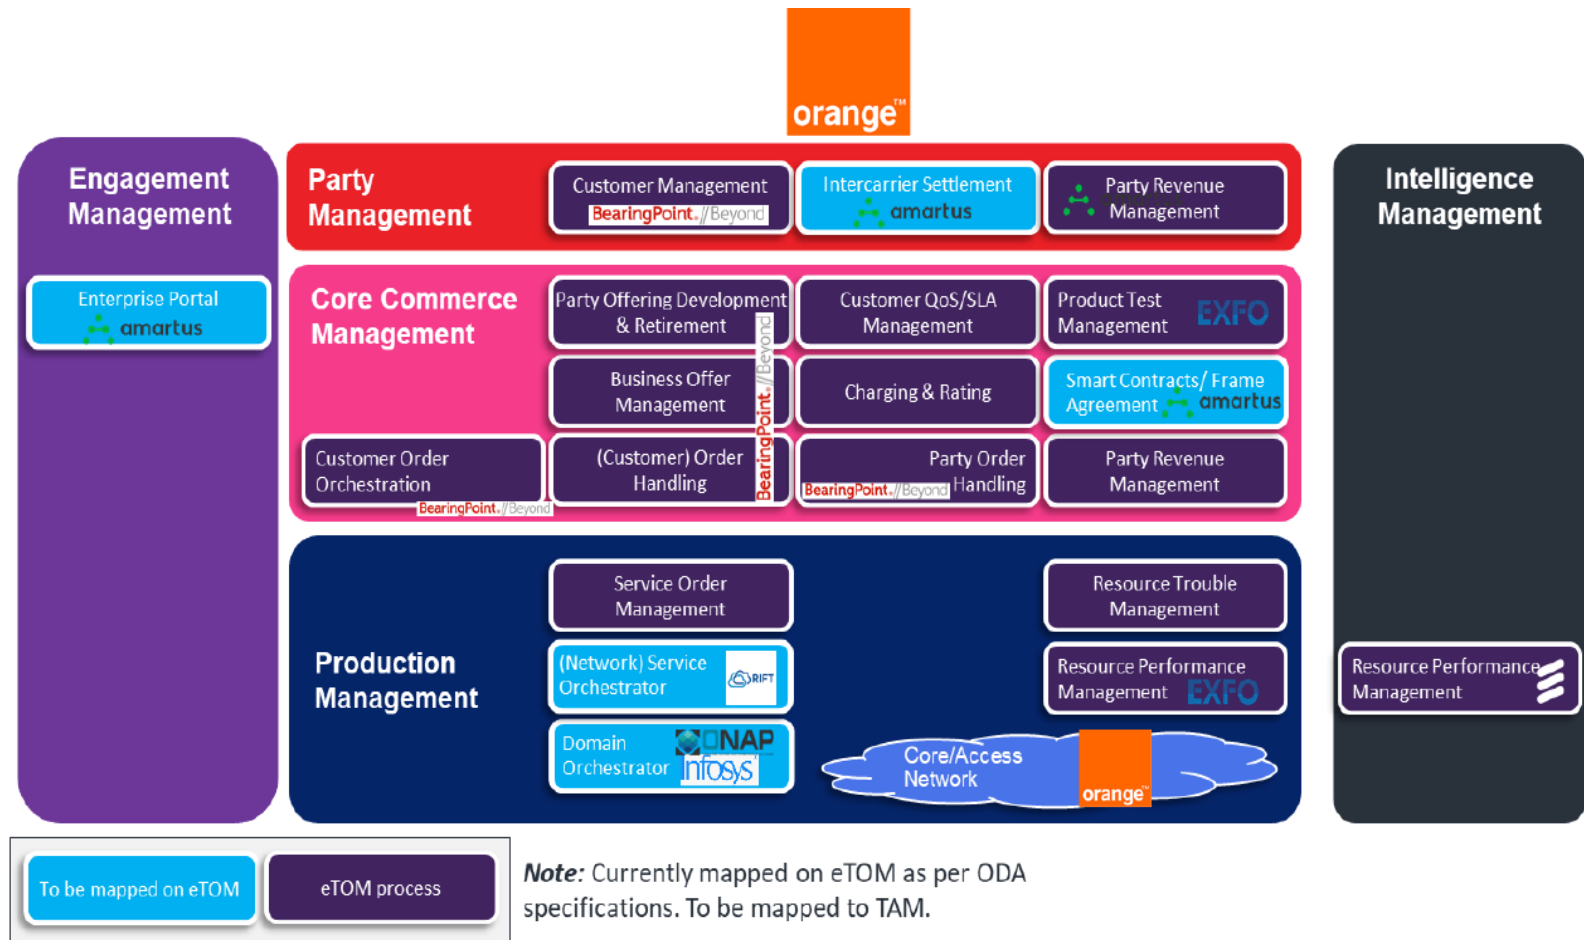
orange™

Engagement Management

Enterprise Portal
amartus

Party Management

Customer Management
BearingPoint.//Beyond

Intercarrier Settlement
amartus

Party Revenue Management

Core Commerce Management

Party Offering Development & Retirement

Customer QoS/SLA Management

Product Test Management
EXFO

Business Offer Management

BearingPoint.//Beyond

Charging & Rating

Smart Contracts/ Frame Agreement
amartus

Customer Order Orchestration
BearingPoint.//Beyond

(Customer) Order Handling

Party Order Handling
BearingPoint.//Beyond

Party Revenue Management

Production Management

Service Order Management

Resource Trouble Management

(Network) Service Orchestrator
RIFT

Resource Performance Management
EXFO

Domain Orchestrator
ONAP
Infosys

Core/Access Network
orange™

Intelligence Management

Resource Performance Management

To be mapped on eTOM

eTOM process

*Note:* Currently mapped on eTOM as per ODA specifications. To be mapped to TAM.